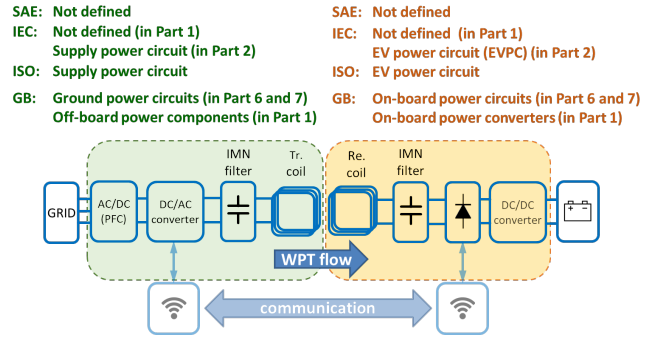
SAE: Not defined
IEC: Not defined (in Part 1)
Supply power circuit (in Part 2)
ISO: Supply power circuit
GB: Ground power circuits (in Part 6 and 7)
Off-board power components (in Part 1)

SAE: Not defined
IEC: Not defined (in Part 1)
EV power circuit (EVPC) (in Part 2)
ISO: EV power circuit
GB: On-board power circuits (in Part 6 and 7)
On-board power converters (in Part 1)

GRID

AC/DC (PFC)

DC/AC converter

IMN filter

Tr. coil

Re. coil

IMN filter

DC/DC converter

WPT flow

communication